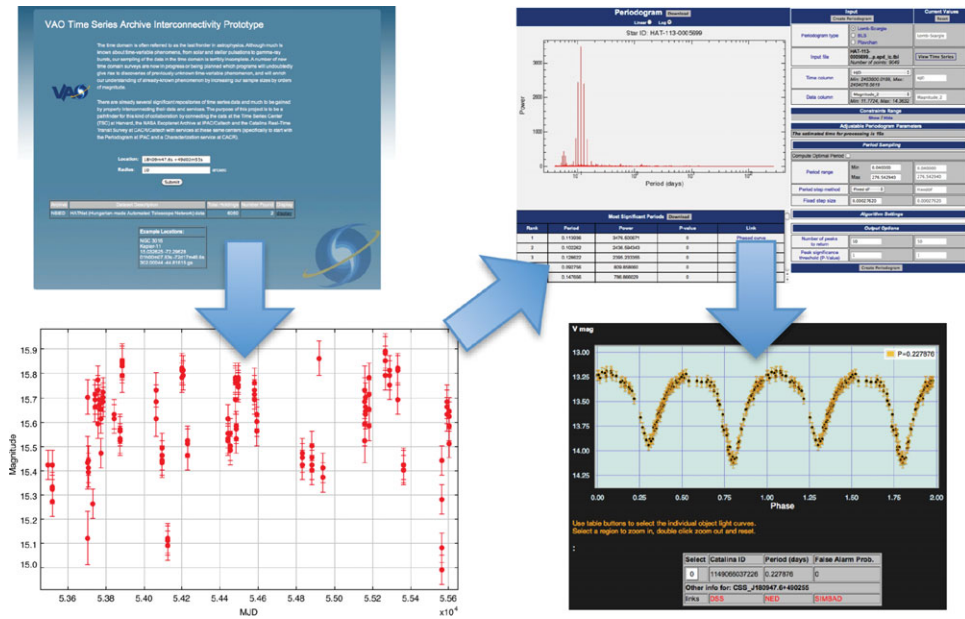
VAO Time Series Archive Interconnectivity Prototype

The time domain is often referred to as the last frontier in astrophysics. Although much is known about time-variable phenomena, from solar and stellar pulsations to gamma-ray bursts, our sampling of the data in the time domain is terribly incomplete. A number of new time domain surveys are now in progress or being planned which programs will undoubtedly give rise to discoveries of previously unknown time-variable phenomenon, and will enrich our understanding of already-known phenomenon by increasing our sample sizes by orders of magnitude.

There are already several significant repositories of time series data and much to be gained by properly interconnecting their data and services. The purpose of this project is to be a pathfinder for this kind of collaboration by connecting the data at the Time Series Center (TSC) at Harvard, the NASA Exoplanet Archive at IPAC/Caltech and the Catalina Real-Time Transient Survey at CACR/Caltech with services at these same centers (specifically to start with the Periodogram at IPAC and a Characterization service at CACR).

Location: 
Radius: arcsec
Submit

| Archive | Dataset Description | Total Holdings | Number Found | Display |
|---|---|---|---|---|
| NStED | HATNet (Hungarian-made Automated Telescope Network) data | 6060 | 3 | Display |

Example Locations:
M32; 3C76
Kepler-11
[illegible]

Periodogram Download
Linear Log
Star ID: HAT-113-0005899
Power
Period (days)

Most Significant Periods Download

| Rank | Period | Power | P-value | Link |
|---|---|---|---|---|
| 1 | 0.113898 | 3476.833971 | 0 | Phased curve |
| 2 | 0.102262 | 2436.594043 | 0 | |
| 3 | 0.126622 | 2366.203350 | 0 | |
| 4 | 0.092798 | 609.856880 | 0 | |
| 5 | 0.147698 | 796.666029 | 0 | |

| | Input | Current Values |
|---|---|---|
| | Create Periodogram | Reset |
| Periodogram type | Lomb-Scargle / BLS / Plavchan | Lomb-Scargle |
| Input file | HAT-113-0005899...p.epd_lc.tbl Number of points: 9045 | View Time Series |
| Time column | HJD Min: 2453600.0168, Max: 2454079.5419 | HJD |
| Data column | Magnitude_2 Min: 17.7724, Max: 14.3632 | Magnitude_2 |

Constraints Range
Show / Hide
Adjustable Periodogram Parameters
The estimated time for processing is 16s

Period Sampling
Compute Optimal Period
| Period range | Min: 0.000000 Max: 276.542945 | 0.000000 276.542945 |
| Period step method | Fixed df | fixedf |
| Fixed step size | 0.00027620 | 0.00027620 |

Algorithm Settings
Output Options
| Number of peaks to return | 50 | 10 |
| Peak significance threshold (P-Value) | 1 | 1 |
Create Periodogram

Magnitude
15.9 15.8 15.7 15.6 15.5 15.4 15.3 15.2 15.1 15.0
5.36 5.38 5.40 5.42 5.44 5.46 5.48 5.50 5.52 5.54 5.56
MJD
x10$^4$

V mag
P=0.227876
13.00 13.25 13.50 13.75 14.00 14.25
0.00 0.25 0.50 0.75 1.00 1.25 1.50 1.75 2.00
Phase

Use table buttons to select the individual object light curves.
Select a region to zoom in, double click zoom out and reset.

| Select | Catalina ID | Period (days) | False Alarm Prob. |
|---|---|---|---|
| 0 | 1149065037226 | 0.227876 | 0 |

Other info for: CSS_J180947.6+400255
links DSS NED SIMBAD